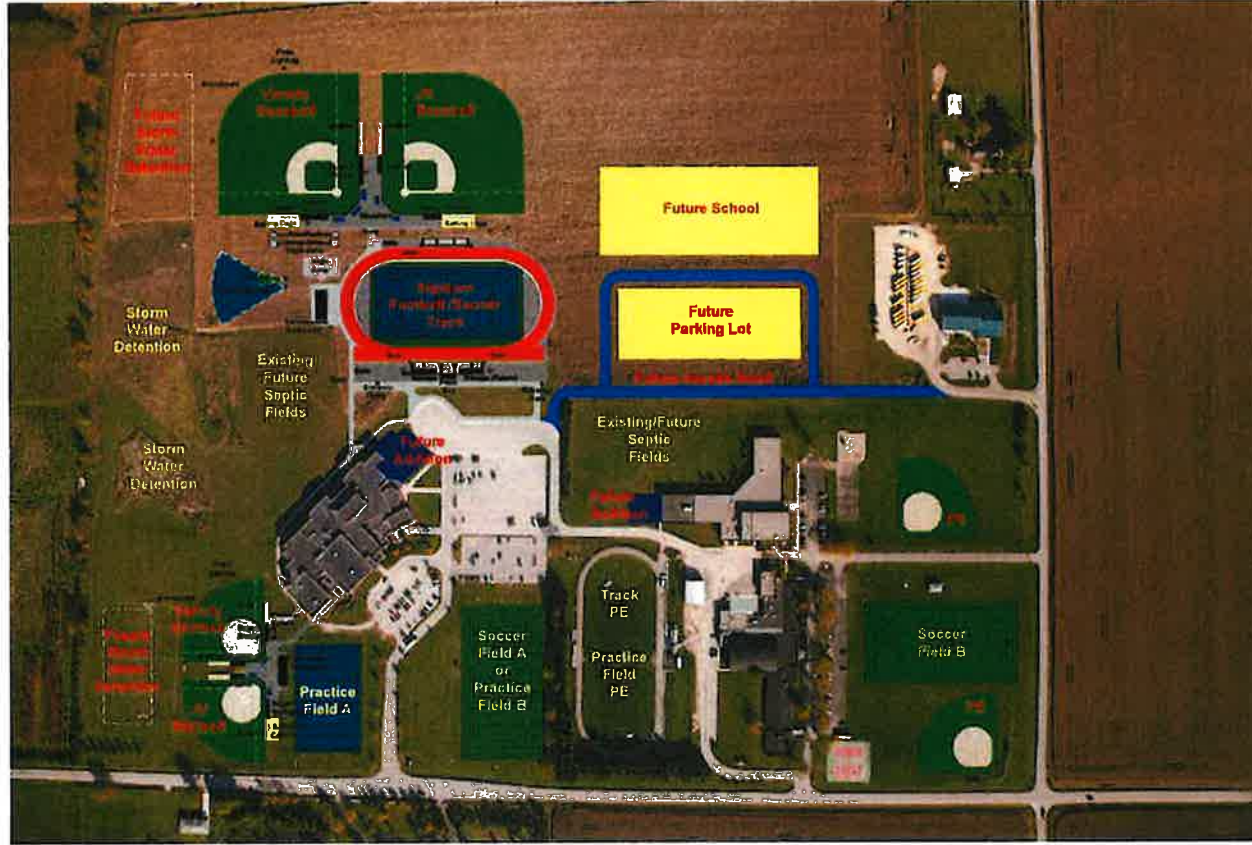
Varsity Baseball

JV Baseball

Future Storm Water Detention

Future School

Future Parking Lot

Future Access Road

Storm Water Detention

Existing/ Future Septic Fields

Stadium Football/Soccer Track

Existing/Future Septic Fields

Storm Water Detention

Future Addition

Future Addition

Track PE

Practice Field PE

Soccer Field A or Practice Field B

Practice Field A

Soccer Field B

Future Storm Water Detention

Varsity Softball

JV Softball

PE

PE